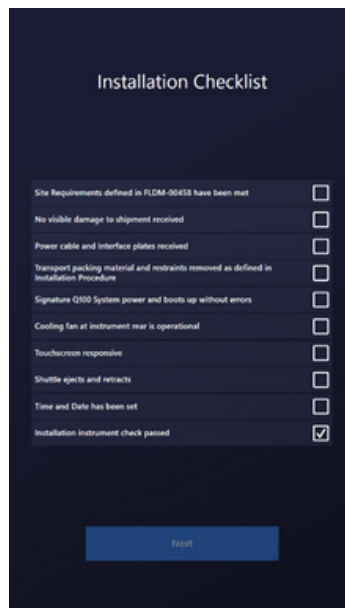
Installation Checklist

Site Requirements defined in FLDM-00458 have been met

No visible damage to shipment received

Power cable and Interface plates received

Transport packing material and restraints removed as defined in Installation Procedure

Signature Q100 System power and boots up without errors

Cooling fan at instrument rear is operational

Touchscreen responsive

Shuttle ejects and retracts

Time and Date has been set

Installation instrument check passed

Next